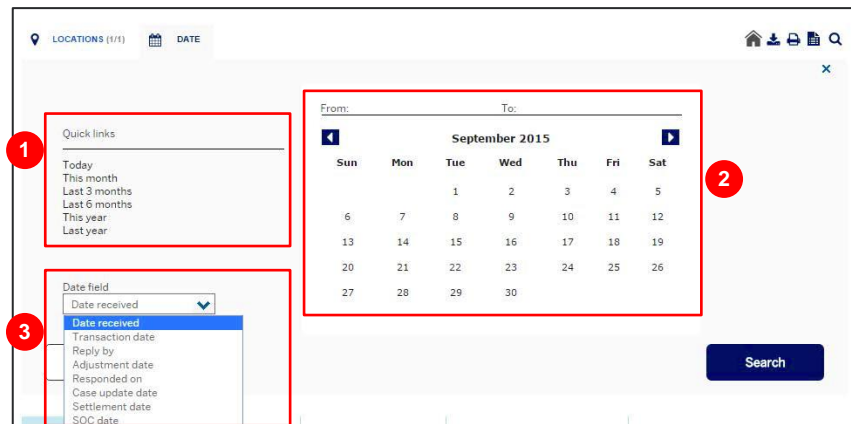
LOCATIONS (1/1) DATE

×

1

Quick links

Today
This month
Last 3 months
Last 6 months
This year
Last year

From: To:

September 2015

| Sun | Mon | Tue | Wed | Thu | Fri | Sat |
|---|---|---|---|---|---|---|
| | | 1 | 2 | 3 | 4 | 5 |
| 6 | 7 | 8 | 9 | 10 | 11 | 12 |
| 13 | 14 | 15 | 16 | 17 | 18 | 19 |
| 20 | 21 | 22 | 23 | 24 | 25 | 26 |
| 27 | 28 | 29 | 30 | | | |

2

3

Date field
Date received
Date received
Transaction date
Reply by
Adjustment date
Responded on
Case update date
Settlement date
SOC date

Search